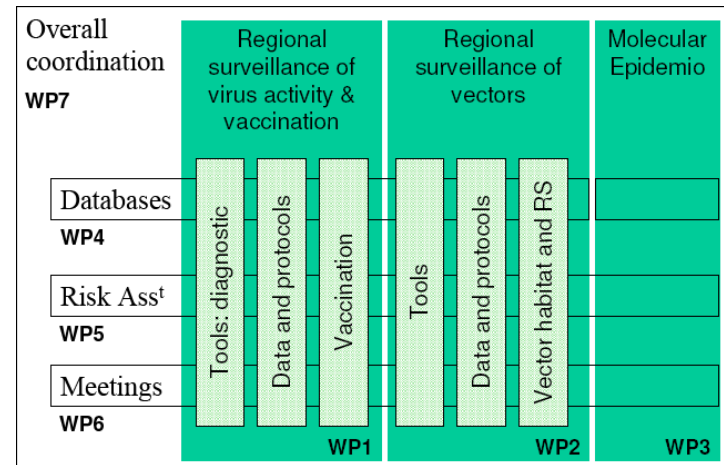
Overall coordination
WP7

Regional surveillance of virus activity & vaccination

Regional surveillance of vectors

Molecular Epidemio

Databases
WP4

Risk Ass$^t$
WP5

Meetings
WP6

Tools: diagnostic

Data and protocols

Vaccination

Tools

Data and protocols

Vector habitat and RS

WP1

WP2

WP3